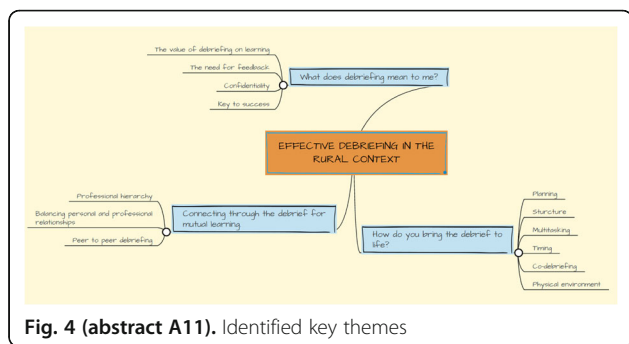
The value of debriefing on learning

The need for feedback

Confidentiality

Key to success

What does debriefing mean to me?

EFFECTIVE DEBRIEFING IN THE RURAL CONTEXT

Professional hierarchy

Balancing personal and professional relationships

Peer to peer debriefing

Connecting through the debrief for mutual learning

How do you bring the debrief to life?

Planning

Structure

Multitasking

Timing

Co-debriefing

Physical environment

Fig. 4 (abstract A11). Identified key themes